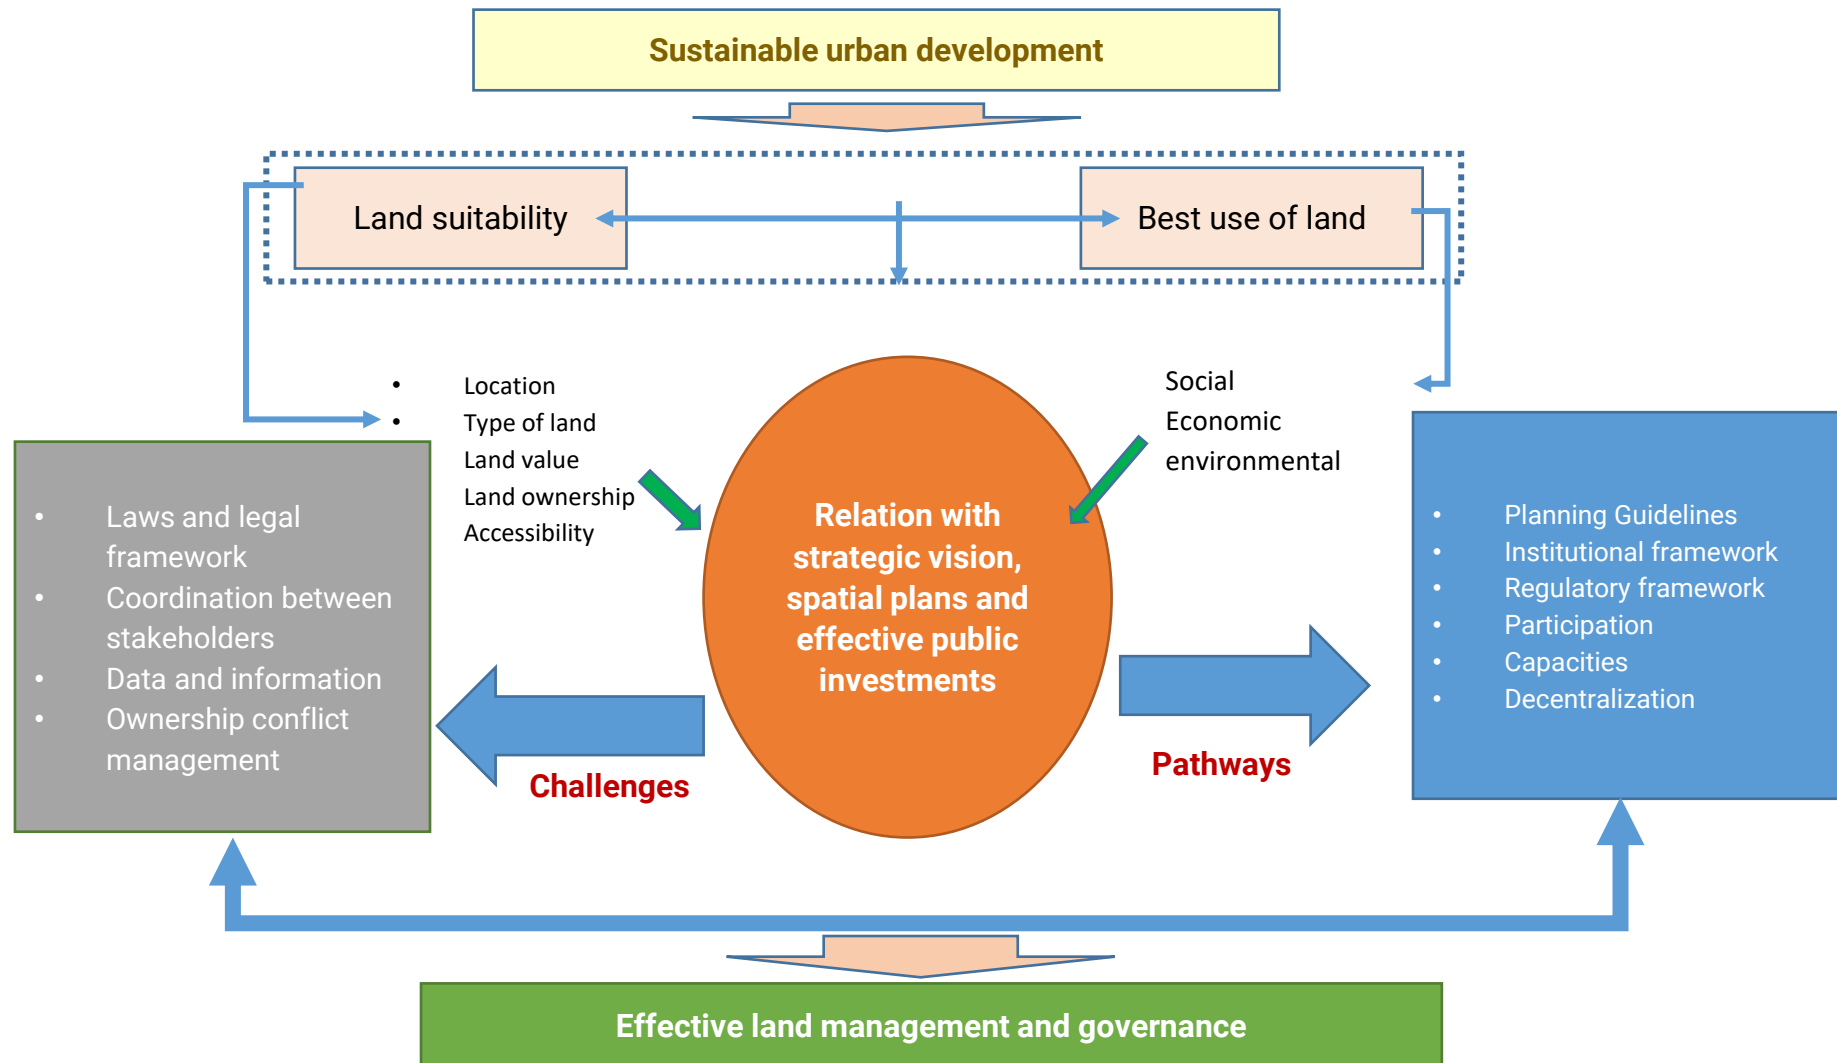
Sustainable urban development

Land suitability

Best use of land

•
•

Location
Type of land
Land value
Land ownership
Accessibility

Social
Economic
environmental

- Laws and legal framework
- Coordination between stakeholders
- Data and information
- Ownership conflict management

Relation with strategic vision, spatial plans and effective public investments

- Planning Guidelines
- Institutional framework
- Regulatory framework
- Participation
- Capacities
- Decentralization

Challenges

Pathways

Effective land management and governance